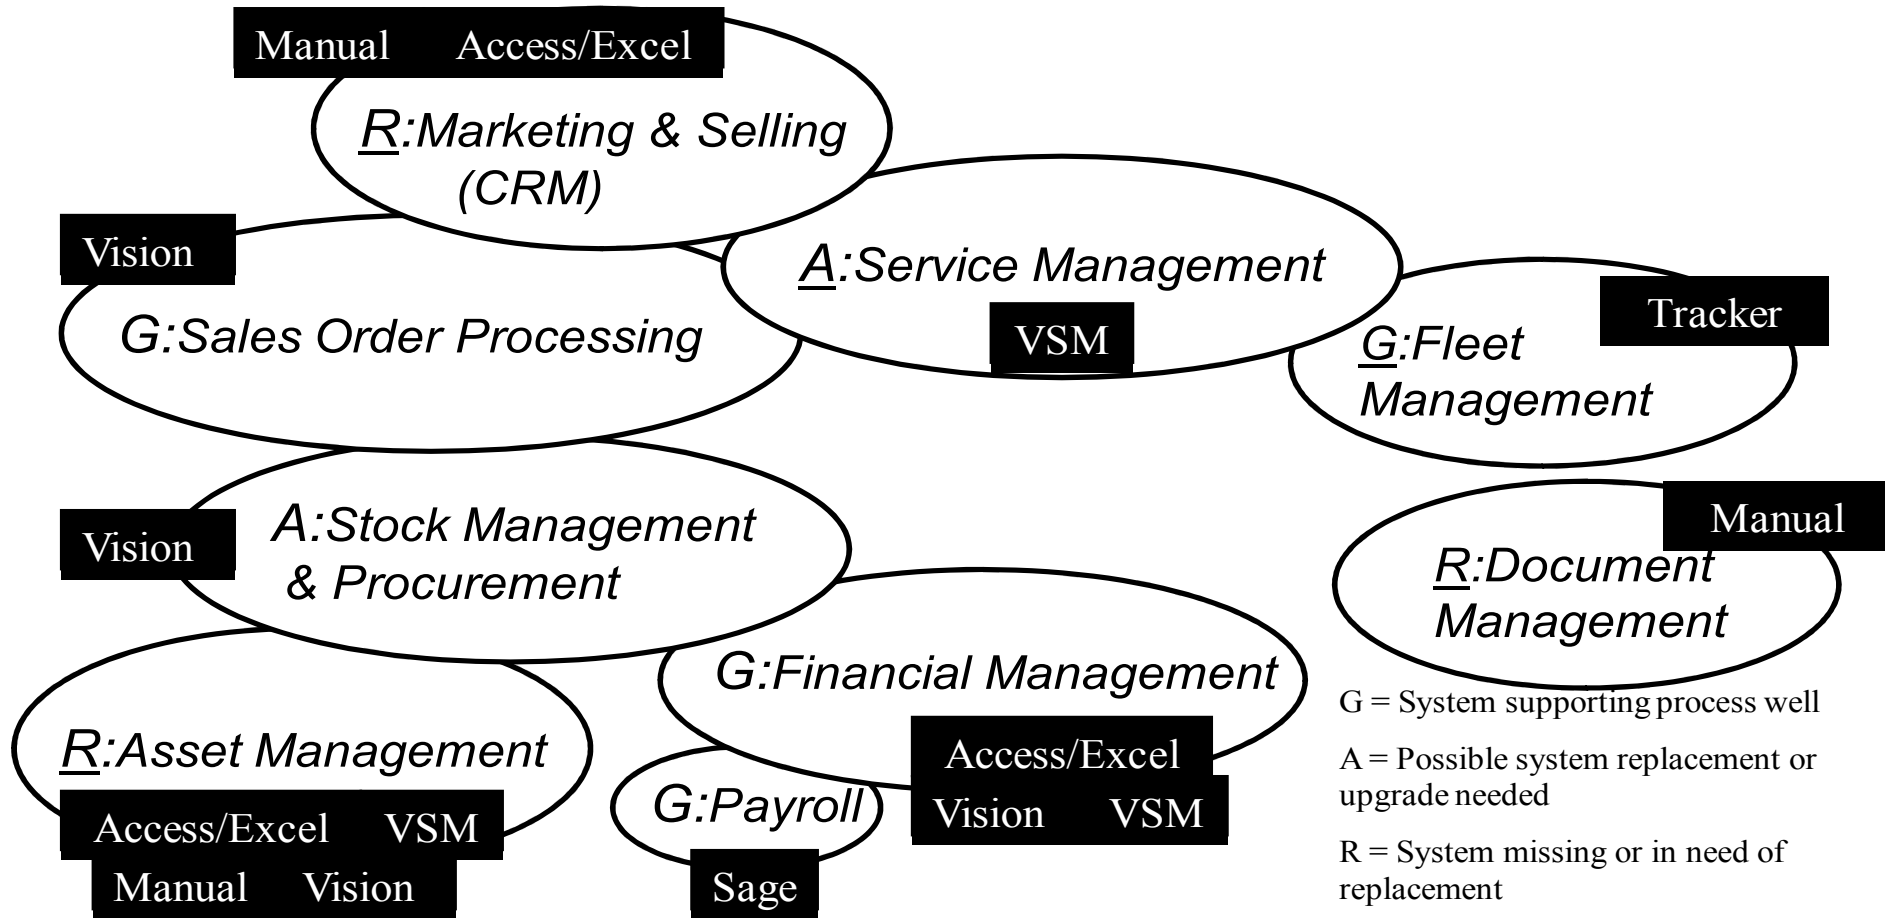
Manual Access/Excel

R:Marketing & Selling (CRM)

Vision

A:Service Management

VSM

G:Sales Order Processing

Tracker

G:Fleet Management

Vision

A:Stock Management & Procurement

Manual

R:Document Management

G:Financial Management

R:Asset Management

Access/Excel

Vision VSM

G:Payroll

Access/Excel VSM

Manual Vision

Sage

G = System supporting process well

A = Possible system replacement or upgrade needed

R = System missing or in need of replacement